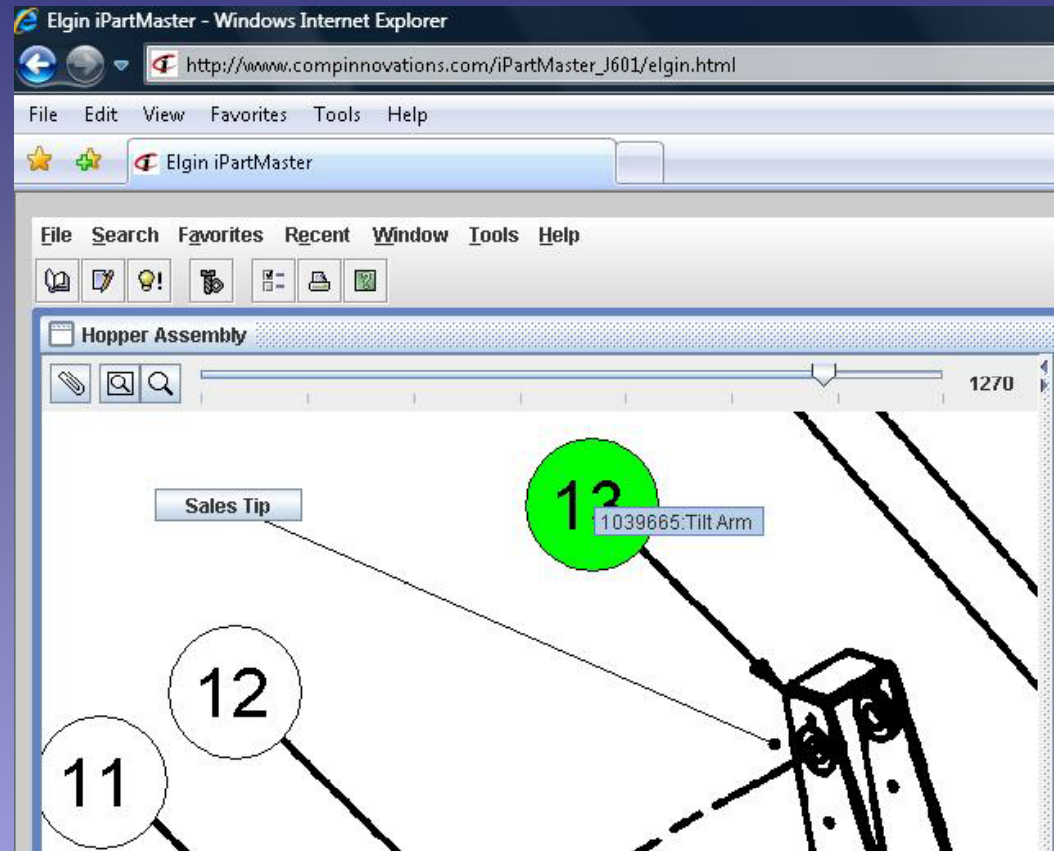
Elgin iPartMaster - Windows Internet Explorer

http://www.compinnovations.com/iPartMaster_J601/elgin.html

File Edit View Favorites Tools Help

Elgin iPartMaster

File Search Favorites Recent Window Tools Help

Hopper Assembly

1270

Sales Tip

13

1039665:Tilt Arm

12

11